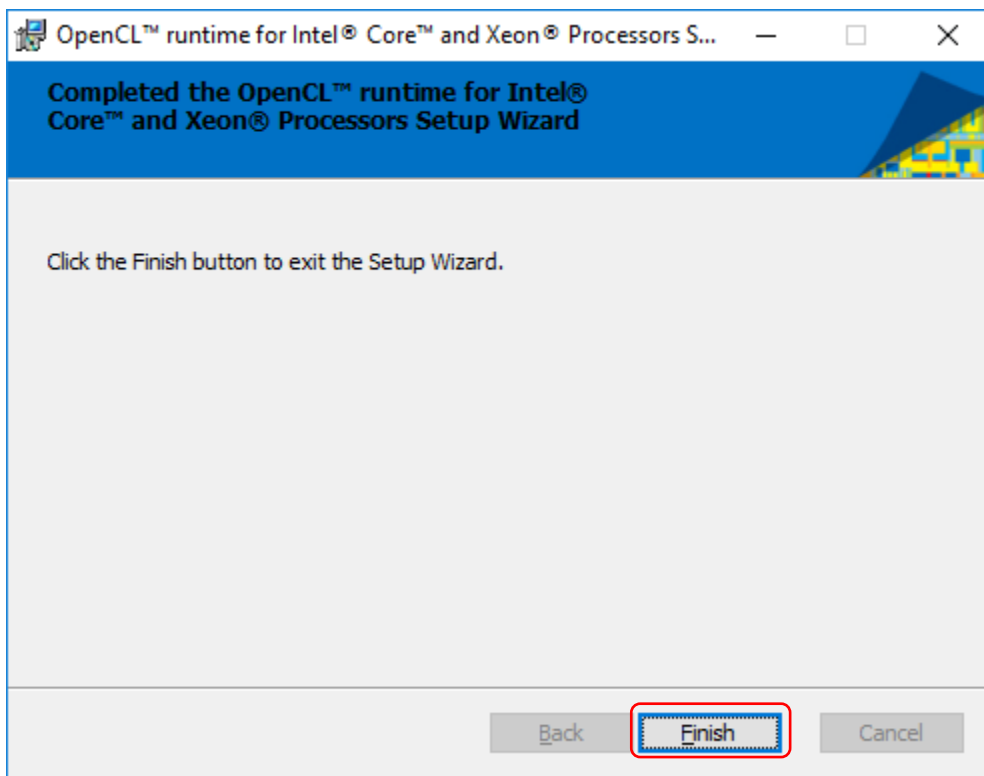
OpenCL™ runtime for Intel® Core™ and Xeon® Processors S...

Completed the OpenCL™ runtime for Intel® Core™ and Xeon® Processors Setup Wizard

Click the Finish button to exit the Setup Wizard.

Back Finish Cancel